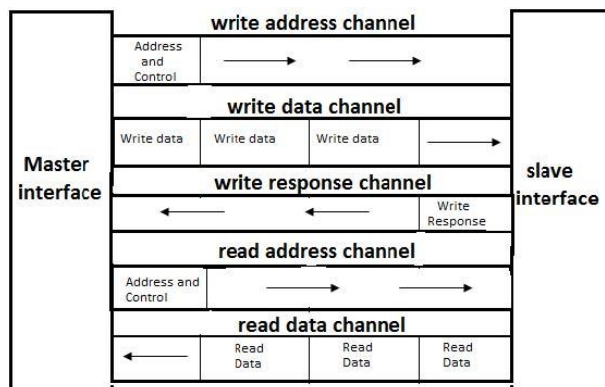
write address channel

Address and Control

write data channel

Write data

Write data

Write data

Master interface

write response channel

slave interface

Write Response

read address channel

Address and Control

read data channel

Read Data

Read Data

Read Data